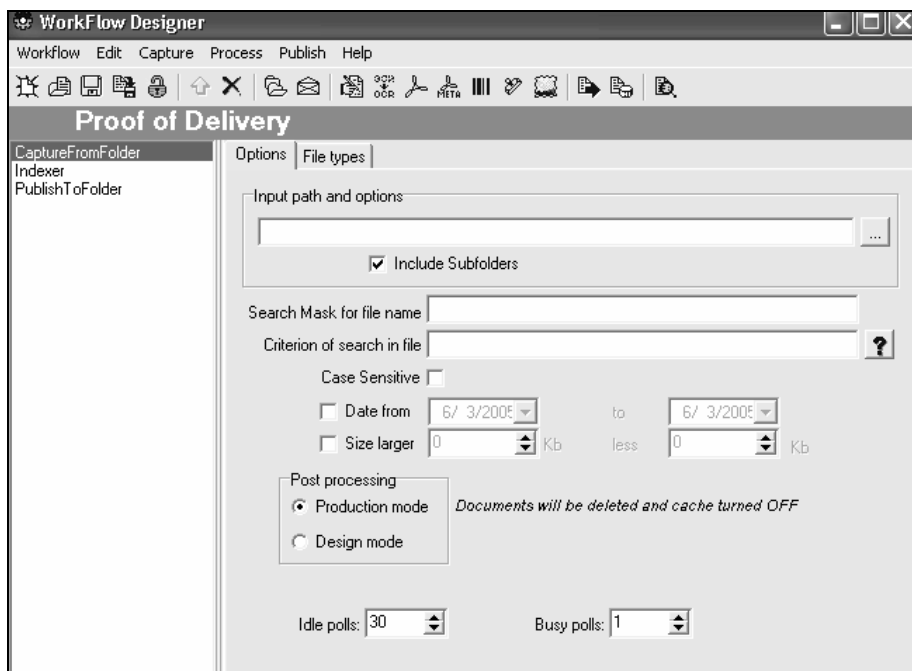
WorkFlow Designer

Workflow Edit Capture Process Publish Help

Proof of Delivery

CaptureFromFolder
Indexer
PublishToFolder

Options | File types

Input path and options

...

Include Subfolders

Search Mask for file name

Criterion of search in file

?

Case Sensitive

Date from 6/ 3/2005 to 6/ 3/2005

Size larger 0 Kb less 0 Kb

Post processing

Production mode

Design mode

Documents will be deleted and cache turned OFF

Idle polls: 30

Busy polls: 1